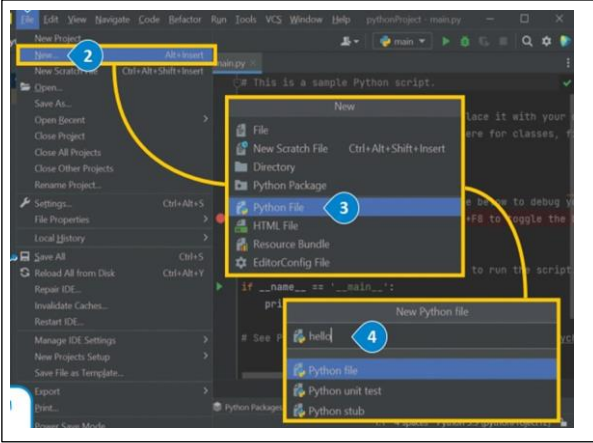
File Edit View Navigate Code Refactor Run Tools VCS Window Help pythonProject - main.py

New Project...
New... Alt+Insert
2
New Scratch File Ctrl+Alt+Shift+Insert
Open...
Save As...
Open Recent
Close Project
Close All Projects
Close Other Projects
Rename Project...
Settings... Ctrl+Alt+S
File Properties
Local History
Save All Ctrl+S
Reload All from Disk Ctrl+Alt+Y
Repair IDE...
Invalidate Caches...
Restart IDE...
Manage IDE Settings
New Projects Setup
Save File as Template...
Export
Print...
Power Save Mode

main main.py

# This is a sample Python script.
lace it with your
ere for classes, f
e below to debug y
+F8 to toggle the
to run the script
if __name__ == '__main__':
pri
# See P

New
File
New Scratch File Ctrl+Alt+Shift+Insert
Directory
Python Package
Python File
3
HTML File
Resource Bundle
EditorConfig File

New Python file
hello
4
Python file
Python unit test
Python stub

Python Packages